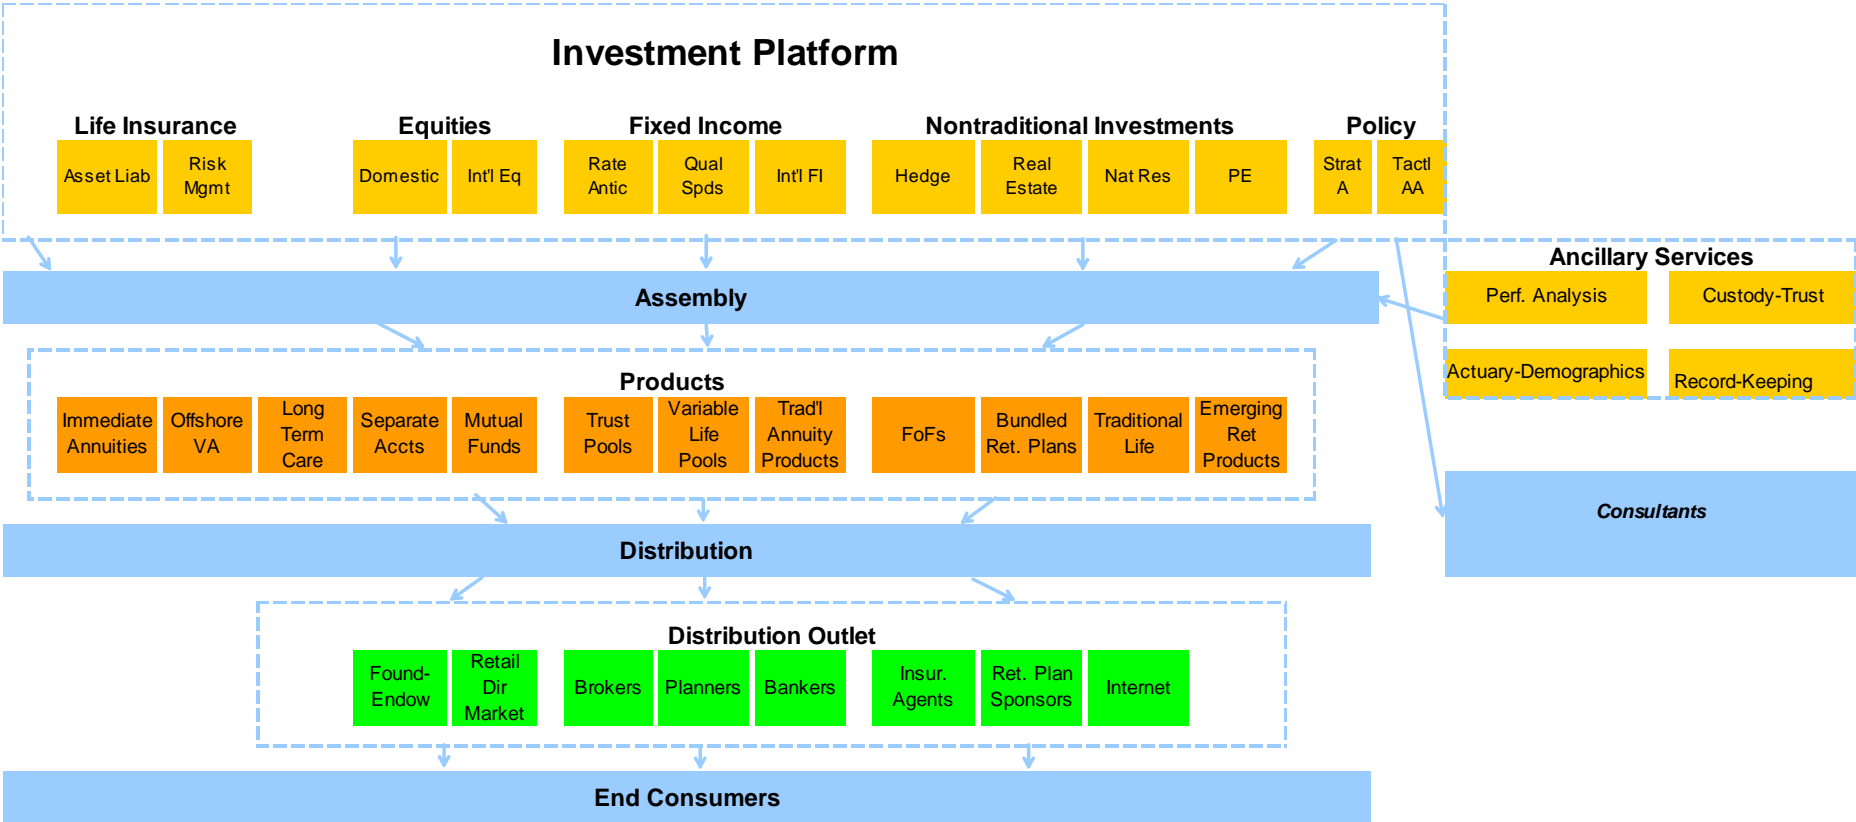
Investment Platform

Life Insurance
Asset Liab
Risk Mgmt

Equities
Domestic
Int'l Eq

Fixed Income
Rate Antic
Qual Spds
Int'l FI

Nontraditional Investments
Hedge
Real Estate
Nat Res
PE

Policy
Strat A
Tactl AA

Ancillary Services
Perf. Analysis
Custody-Trust
Actuary-Demographics
Record-Keeping

Assembly

Products
Immediate Annuities
Offshore VA
Long Term Care
Separate Accts
Mutual Funds
Trust Pools
Variable Life Pools
Trad'l Annuity Products
FoFs
Bundled Ret. Plans
Traditional Life
Emerging Ret Products

Consultants

Distribution

Distribution Outlet
Found-Endow
Retail Dir Market
Brokers
Planners
Bankers
Insur. Agents
Ret. Plan Sponsors
Internet

End Consumers